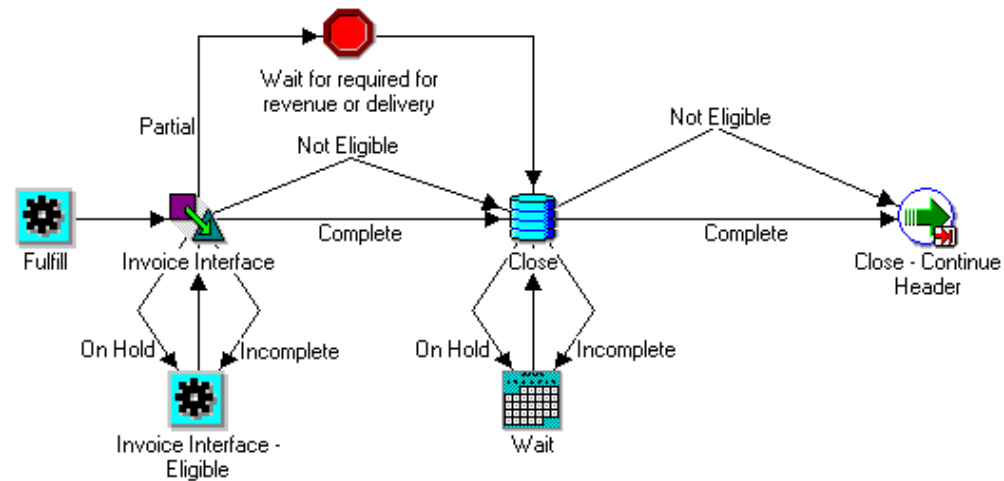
Wait for required for revenue or delivery

Partial

Not Eligible

Not Eligible

Fulfill

Invoice Interface

Complete

Close

Complete

Close - Continue Header

On Hold

Incomplete

On Hold

Incomplete

Invoice Interface - Eligible

Wait